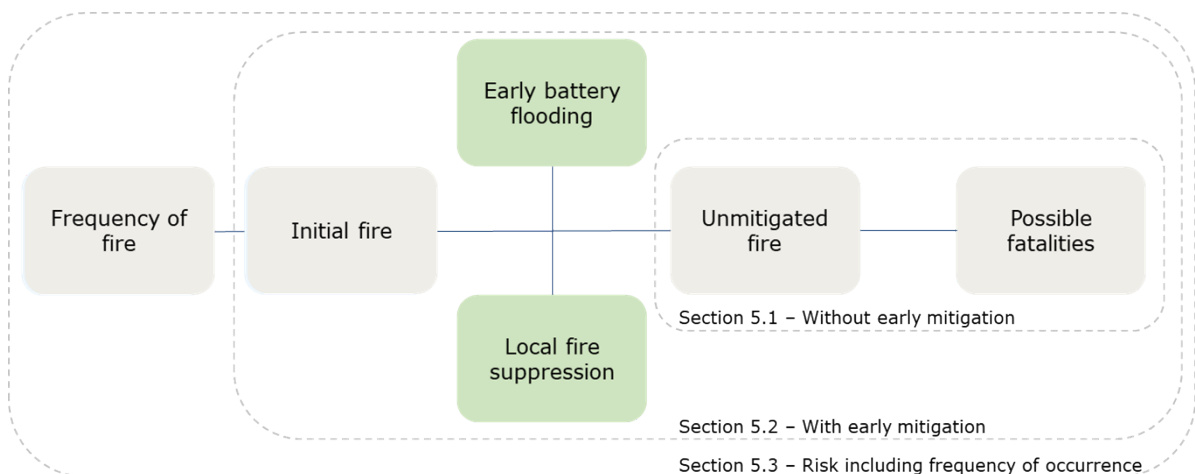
Early battery flooding

Frequency of fire

Initial fire

Unmitigated fire

Possible fatalities

Section 5.1 – Without early mitigation

Local fire suppression

Section 5.2 – With early mitigation

Section 5.3 – Risk including frequency of occurrence